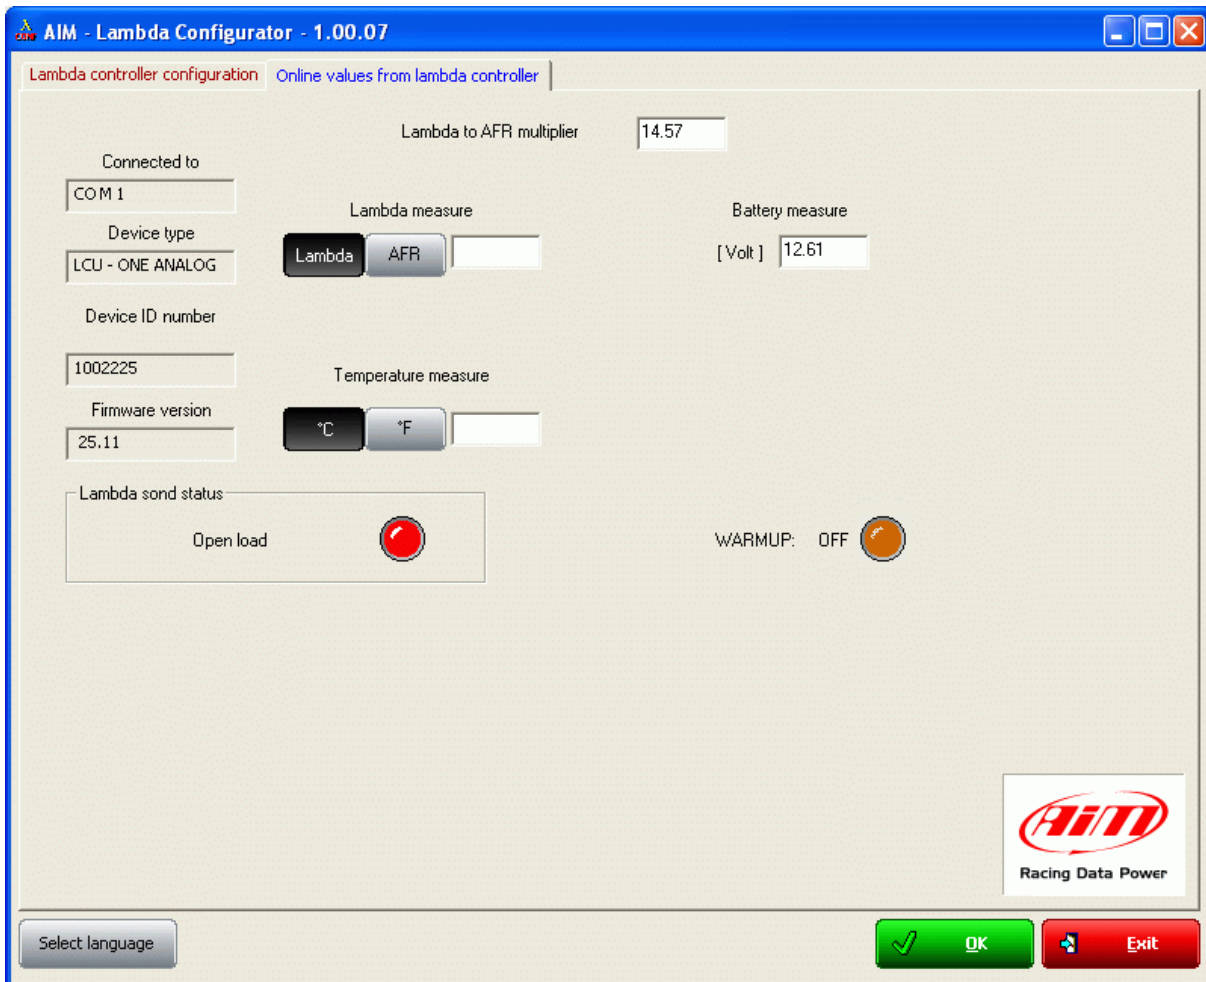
AIM - Lambda Configurator - 1.00.07

Lambda controller configuration | Online values from lambda controller

Lambda to AFR multiplier 14.57

Connected to
COM 1

Device type
LCU - ONE ANALOG

Device ID number
1002225

Firmware version
25.11

Lambda measure
Lambda AFR

Temperature measure
°C °F

Battery measure
[ Volt ] 12.61

Lambda sond status
Open load

WARMUP: OFF

AiM
Racing Data Power

Select language

OK

Exit